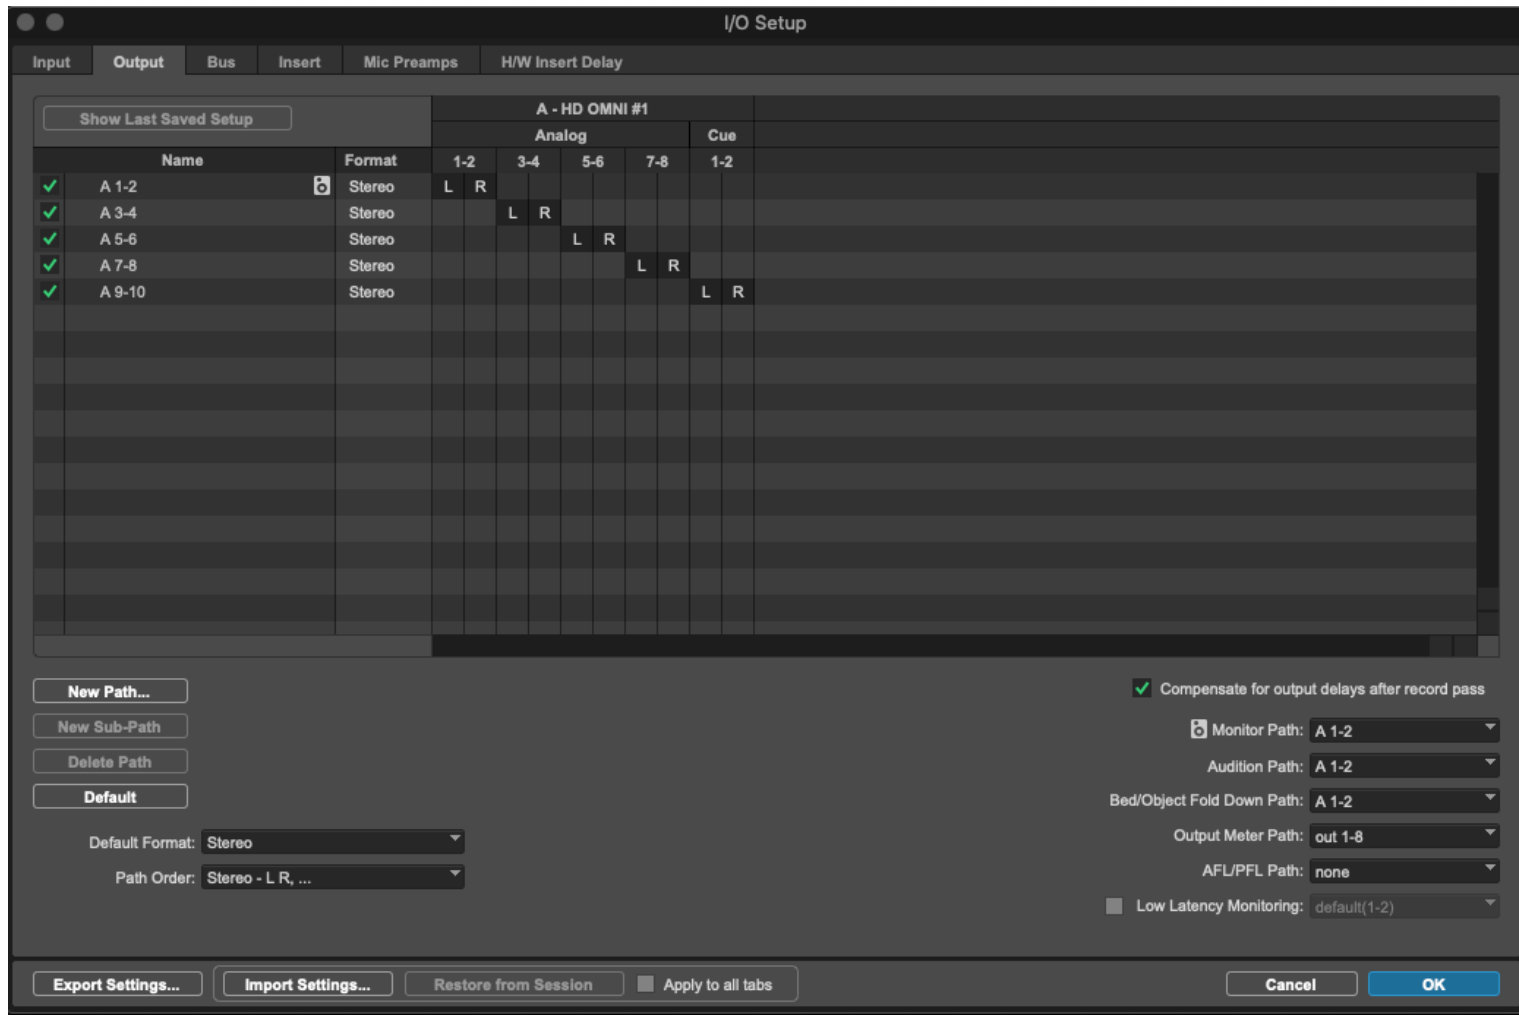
I/O Setup

Input Output Bus Insert Mic Preamps H/W Insert Delay

Show Last Saved Setup

A - HD OMNI #1

| Name | Format | Analog 1-2 | Analog 3-4 | Analog 5-6 | Analog 7-8 | Cue 1-2 |
|---|---|---|---|---|---|---|
| ✓ A 1-2 | Stereo | L R | | | | |
| ✓ A 3-4 | Stereo | | L R | | | |
| ✓ A 5-6 | Stereo | | | L R | | |
| ✓ A 7-8 | Stereo | | | | L R | |
| ✓ A 9-10 | Stereo | | | | | L R |

New Path...
New Sub-Path
Delete Path
Default

Default Format: Stereo
Path Order: Stereo - L R, ...

✓ Compensate for output delays after record pass
Monitor Path: A 1-2
Audition Path: A 1-2
Bed/Object Fold Down Path: A 1-2
Output Meter Path: out 1-8
AFL/PFL Path: none
Low Latency Monitoring: default(1-2)

Export Settings... Import Settings... Restore from Session Apply to all tabs Cancel OK